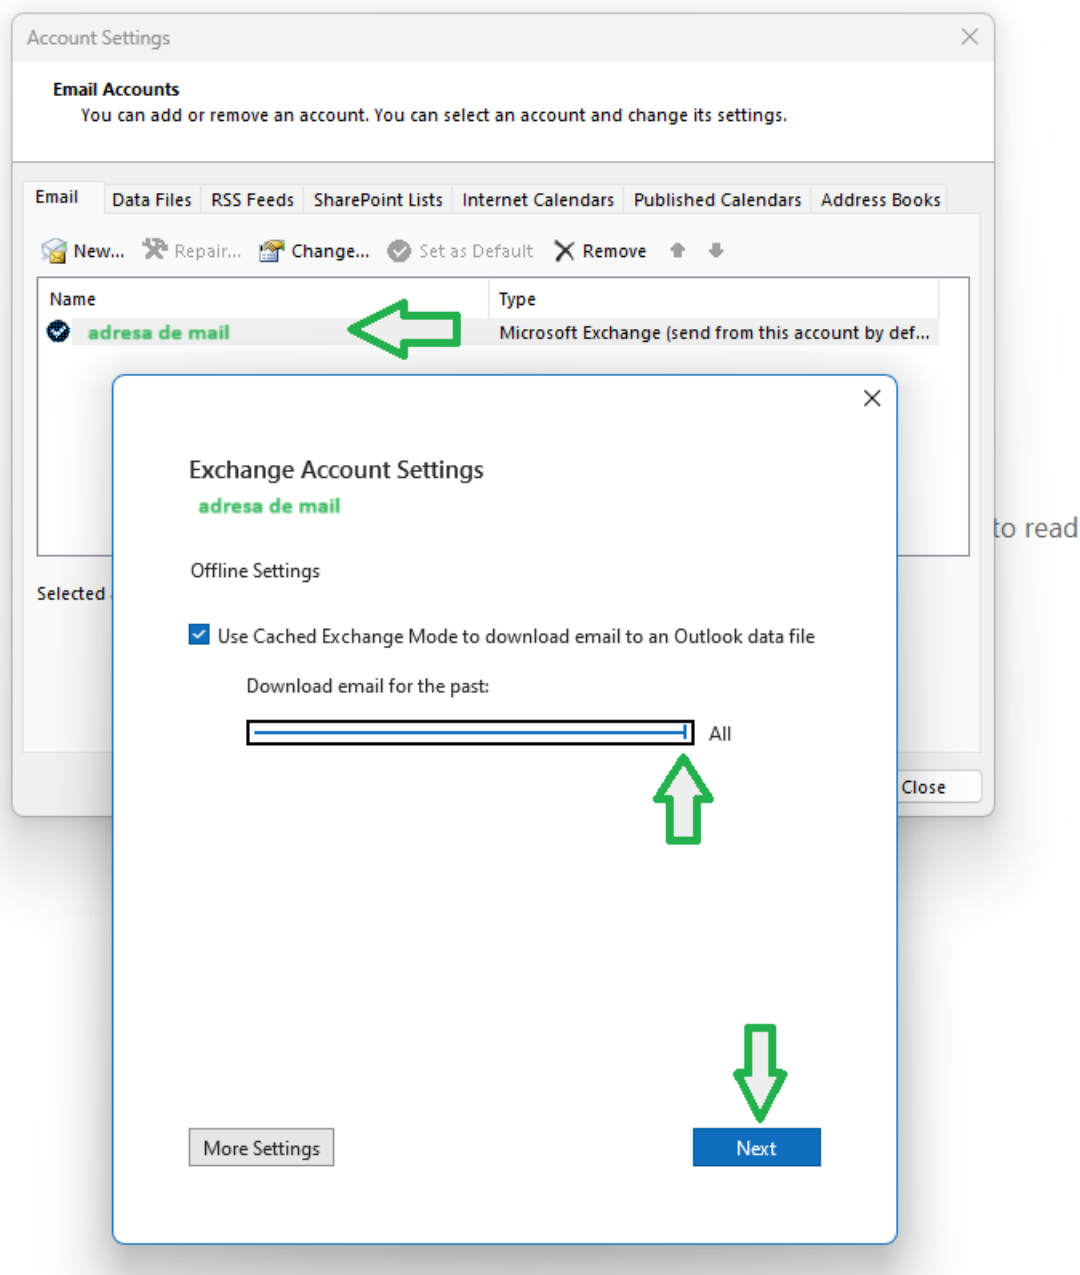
Account Settings

Email Accounts
You can add or remove an account. You can select an account and change its settings.

Email | Data Files | RSS Feeds | SharePoint Lists | Internet Calendars | Published Calendars | Address Books

New... Repair... Change... Set as Default Remove

| Name | Type |
|---|---|
| adresa de mail | Microsoft Exchange (send from this account by def... |

Selected

to read

Close

Exchange Account Settings
adresa de mail

Offline Settings

Use Cached Exchange Mode to download email to an Outlook data file

Download email for the past:

All

More Settings

Next